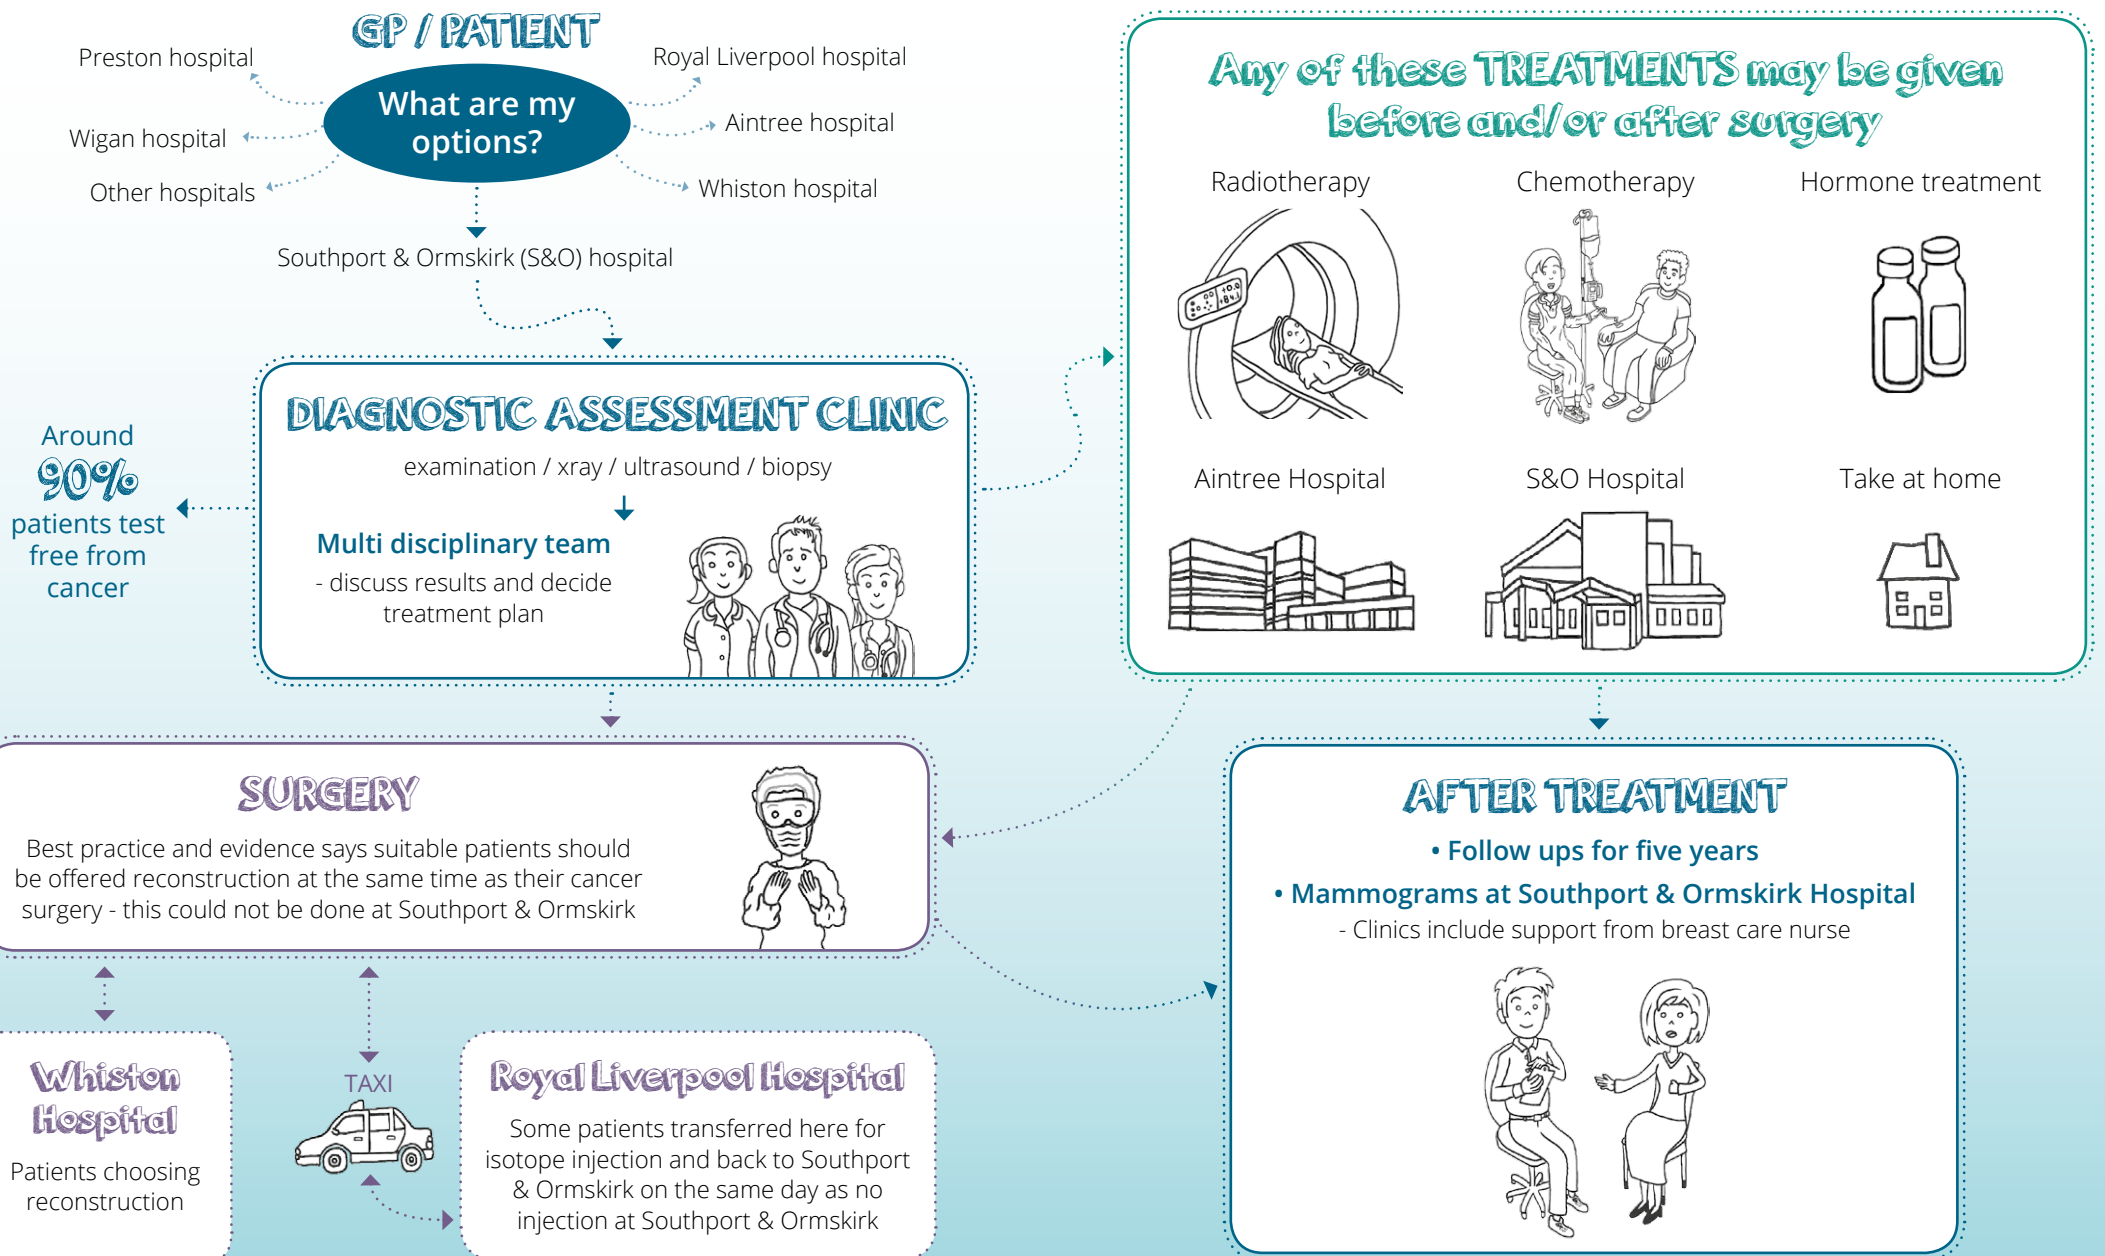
GP / PATIENT

What are my options?

Preston hospital

Wigan hospital

Other hospitals

Royal Liverpool hospital

Aintree hospital

Whiston hospital

Southport & Ormskirk (S&O) hospital

DIAGNOSTIC ASSESSMENT CLINIC

examination / xray / ultrasound / biopsy

Multi disciplinary team

- discuss results and decide treatment plan

Around 90% patients test free from cancer

Any of these TREATMENTS may be given before and/or after surgery

Radiotherapy

Chemotherapy

Hormone treatment

Aintree Hospital

S&O Hospital

Take at home

SURGERY

Best practice and evidence says suitable patients should be offered reconstruction at the same time as their cancer surgery - this could not be done at Southport & Ormskirk

AFTER TREATMENT

• Follow ups for five years

• Mammograms at Southport & Ormskirk Hospital

- Clinics include support from breast care nurse

Whiston Hospital

Patients choosing reconstruction

TAXI

Royal Liverpool Hospital

Some patients transferred here for isotope injection and back to Southport & Ormskirk on the same day as no injection at Southport & Ormskirk